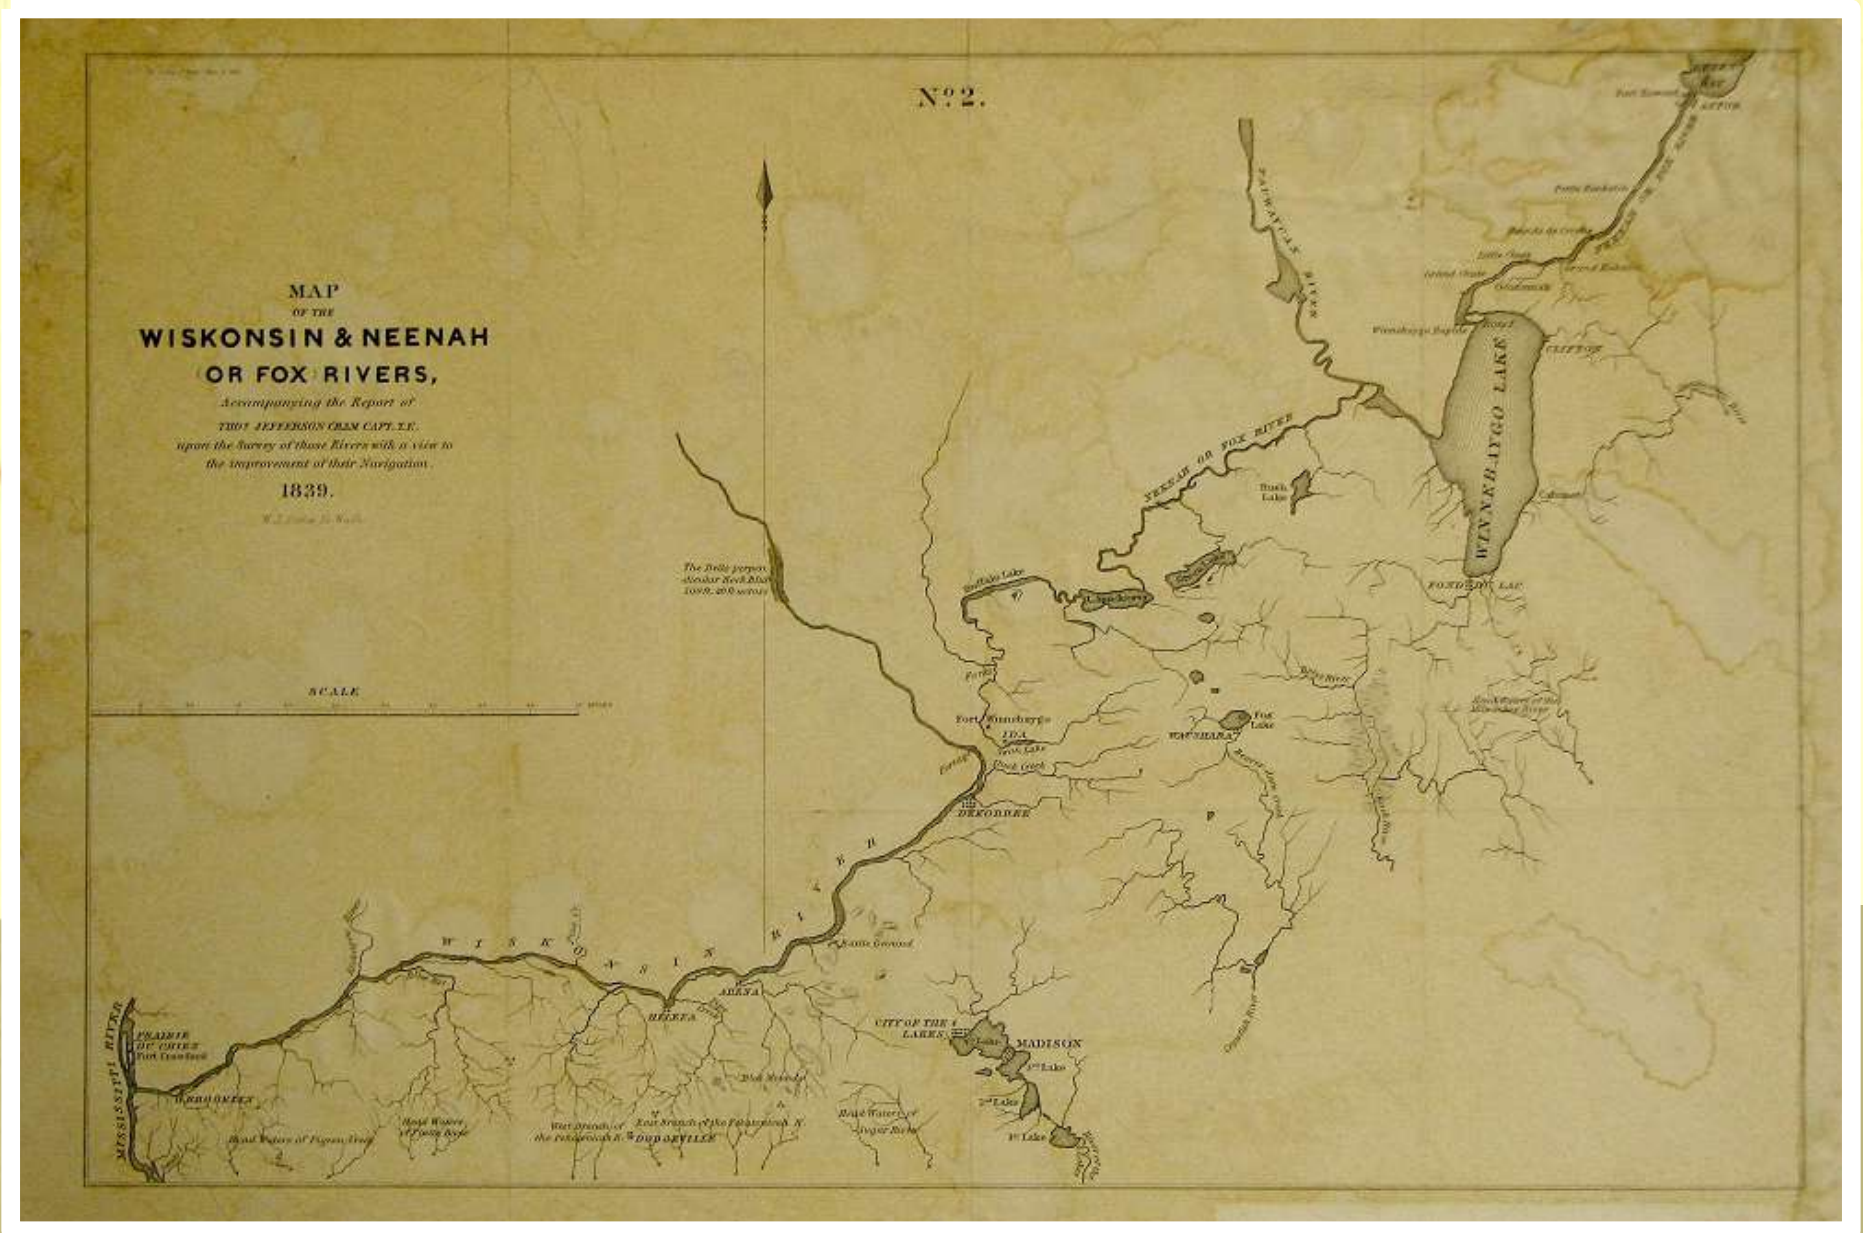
Nº2.

MAP
OF THE
WISKONSIN & NEENAH
OR FOX RIVERS,
Accompanying the Report of
THOS JEFFERSON CRAM CAPT. T.E.
upon the Survey of those Rivers with a view to
the improvement of their Navigation.
1839.

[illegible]

SCALE

WISKONSIN RIVER

NEENAH OR FOX RIVER

WINNEBAYGO LAKE

MISSISSIPPI RIVER

PRAIRIE DU CHIEN
Fort Crawford

FORT WINNEBAYGO

Fort Winnebaygo

IDA

DEKORRE

WAUSHARA

Fox Lake

Rush Lake

Buffalo Lake

FOND DU LAC

CLIFTON

ASTOR

ARENA

HELENA

DODGEVILLE

CITY OF THE 4 LAKES

MADISON

4th Lake

3rd Lake

2nd Lake

1st Lake

Sauk Ground

Blue Mounds

Head Waters of Sugar River

West Branch of the Pekatonica R.

East Branch of the Pekatonica R.

Head Waters of Platte River

Head Waters of Pigeon River

Head Waters of the Milwaukie River

The Dells perpendicular Rock Bluff

Portage

Winnebaygo Rapids

Grand Chute

Little Chute

Grand Kakalin

Petite Kakalin

Fort Howard

Green Bay

Oshkosh

Calumet

Rock River

Crawfish River

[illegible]